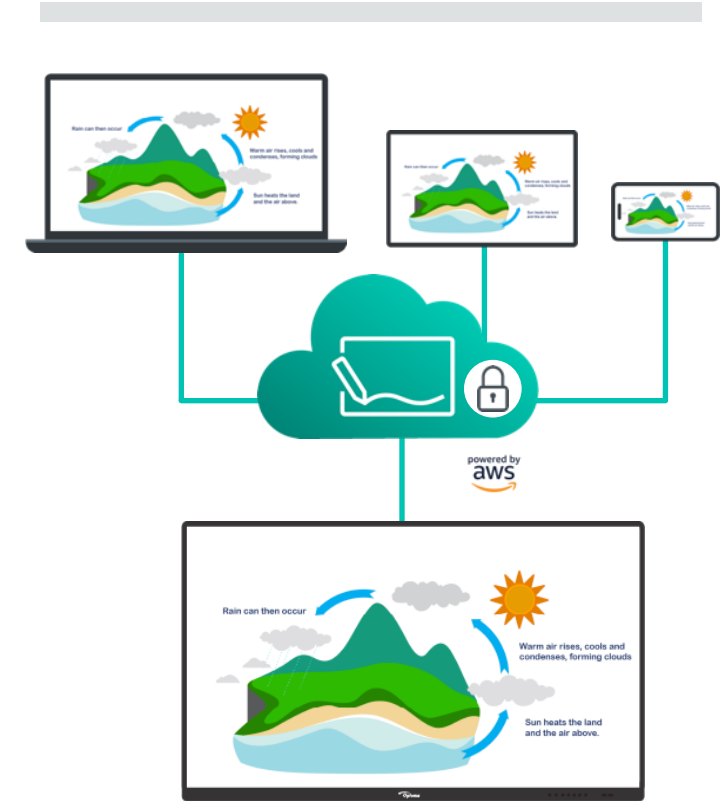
Rain can then occur
Warm air rises, cools and condenses, forming clouds
Sun heats the land and the air above.

Rain can then occur
Warm air rises, cools and condenses, forming clouds
Sun heats the land and the air above.

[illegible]

powered by
aws

Rain can then occur
Warm air rises, cools and condenses, forming clouds
Sun heats the land and the air above.

Optoma